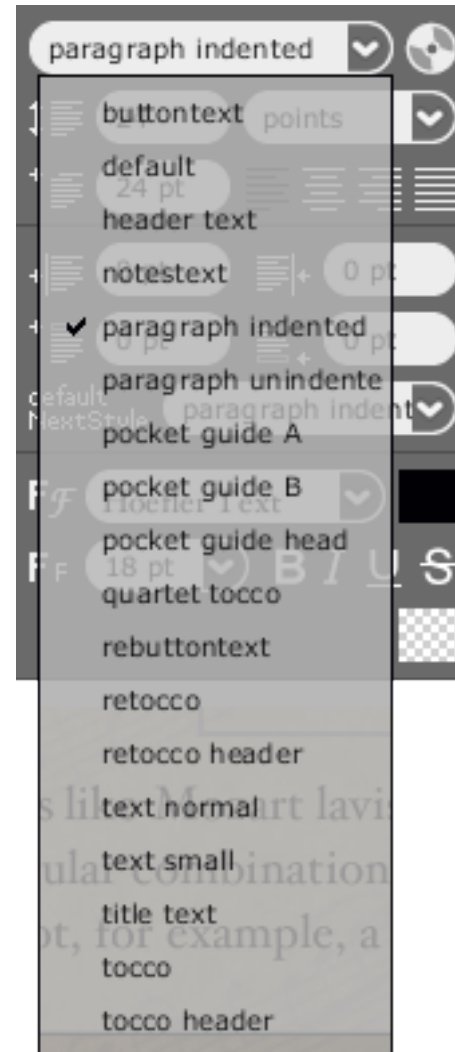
paragraph indented

buttontext
default
header text
notestext
✔ paragraph indented
paragraph unindente
pocket guide A
pocket guide B
pocket guide head
quartet tocco
rebuttontext
retocco
retocco header
text normal
text small
title text
tocco
tocco header

points
24 pt
0 pt
0 pt
default
NextStyle
paragraph indent
Hoefler Text
18 pt
B I U S

s like Mozart lavis
ular combination
pt, for example, a